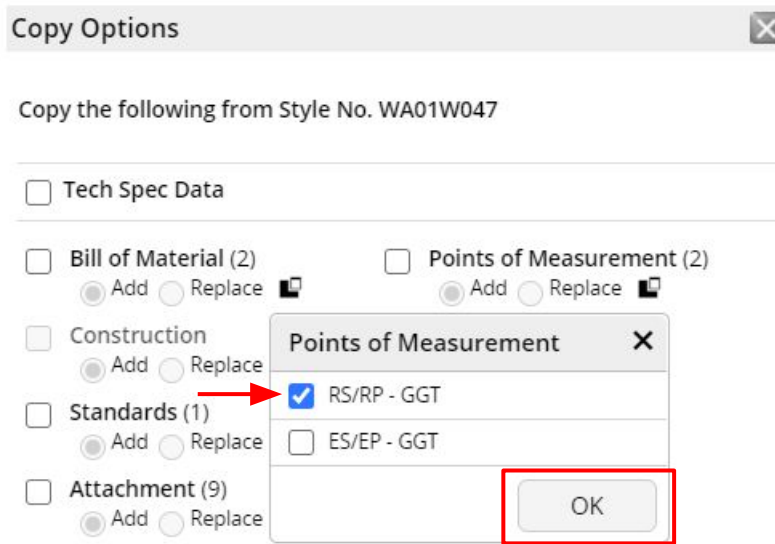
Copy Options

Copy the following from Style No. WA01W047

Tech Spec Data

Bill of Material (2)
Add Replace

Points of Measurement (2)
Add Replace

Construction
Add Replace

Standards (1)
Add Replace

Attachment (9)
Add Replace

Points of Measurement ✕

RS/RP - GGT

ES/EP - GGT

OK